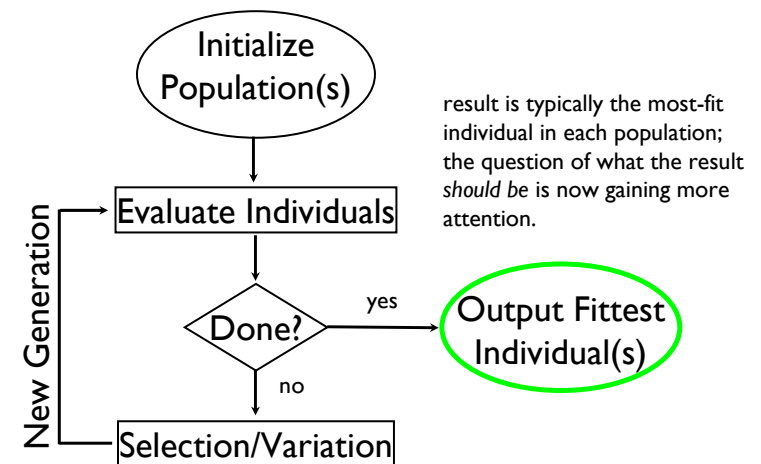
Initialize Population(s)

result is typically the most-fit individual in each population; the question of what the result *should be* is now gaining more attention.

Evaluate Individuals

New Generation

Done?

yes

Output Fittest Individual(s)

no

Selection/Variation